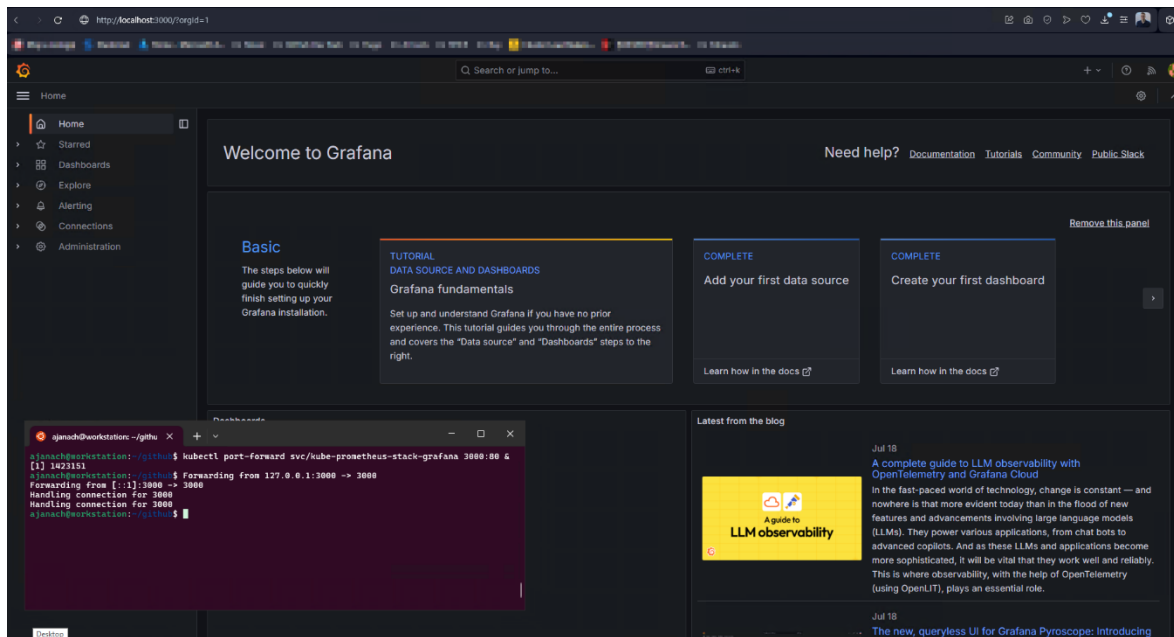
http://localhost:3000/?orgId=1

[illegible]

Search or jump to...
ctrl+k

Home

Home
Starred
Dashboards
Explore
Alerting
Connections
Administration

Welcome to Grafana

Need help? Documentation Tutorials Community Public Slack

Remove this panel

Basic

The steps below will guide you to quickly finish setting up your Grafana installation.

TUTORIAL
DATA SOURCE AND DASHBOARDS
Grafana fundamentals

Set up and understand Grafana if you have no prior experience. This tutorial guides you through the entire process and covers the "Data source" and "Dashboards" steps to the right.

COMPLETE
Add your first data source
Learn how in the docs

COMPLETE
Create your first dashboard
Learn how in the docs

Dashboards

Latest from the blog

Jul 18
A complete guide to LLM observability with OpenTelemetry and Grafana Cloud

A guide to
LLM observability

In the fast-paced world of technology, change is constant — and nowhere is that more evident today than in the flood of new features and advancements involving large language models (LLMs). They power various applications, from chat bots to advanced copilots. And as these LLMs and applications become more sophisticated, it will be vital that they work well and reliably. This is where observability, with the help of OpenTelemetry (using OpenLIT), plays an essential role.

Jul 18
The new, queryless UI for Grafana Pyroscope: Introducing

ajanach@workstation: ~/githu

ajanach@workstation:~/github$ kubectl port-forward svc/kube-prometheus-stack-grafana 3000:80 &
[1] 1423151
ajanach@workstation:~/github$ Forwarding from 127.0.0.1:3000 -> 3000
Forwarding from [::1]:3000 -> 3000
Handling connection for 3000
Handling connection for 3000
ajanach@workstation:~/github$

Desktop